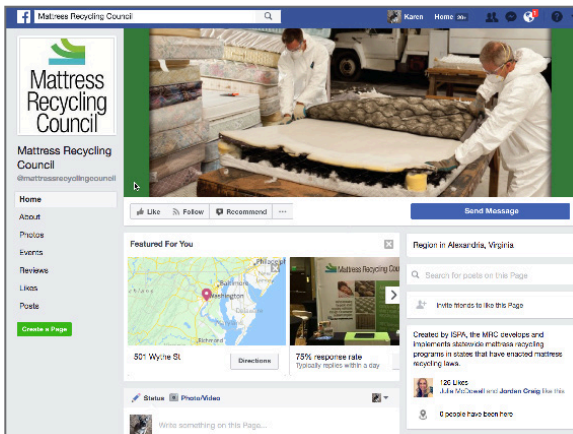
Mattress Recycling Council

Karen Home

Mattress Recycling Council

Mattress Recycling Council
@mattressrecyclingcouncil

Home
About
Photos
Events
Reviews
Likes
Posts

Create a Page

Like Follow Recommend ···

Send Message

Featured For You

Philadelphia
Baltimore
Washington
Richmond

501 Wythe St
Directions

Mattress Recycling Council

75% response rate
Typically replies within a day

Region in Alexandria, Virginia

Search for posts on this Page

Invite friends to like this Page

Created by ISPA, the MRC develops and implements statewide mattress recycling programs in states that have enacted mattress recycling laws.

120 Likes
Julie McDowell and Jordan Craig like this

0 people have been here

Status Photo/Video

Write something on this Page...